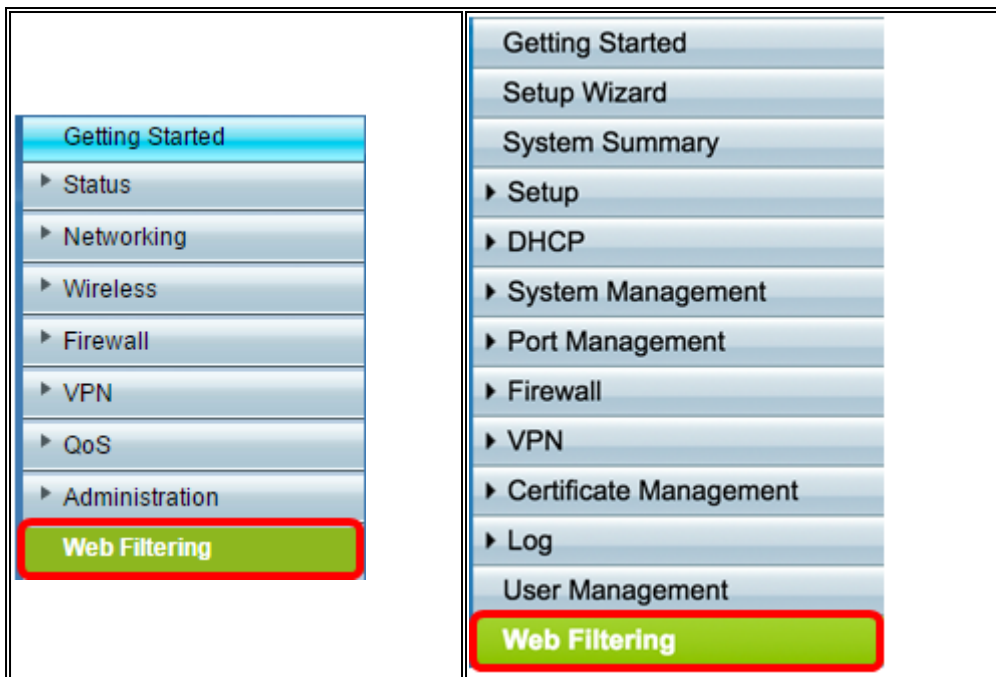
Getting Started
Status
Networking
Wireless
Firewall
VPN
QoS
Administration
Web Filtering

Getting Started
Setup Wizard
System Summary
Setup
DHCP
System Management
Port Management
Firewall
VPN
Certificate Management
Log
User Management
Web Filtering